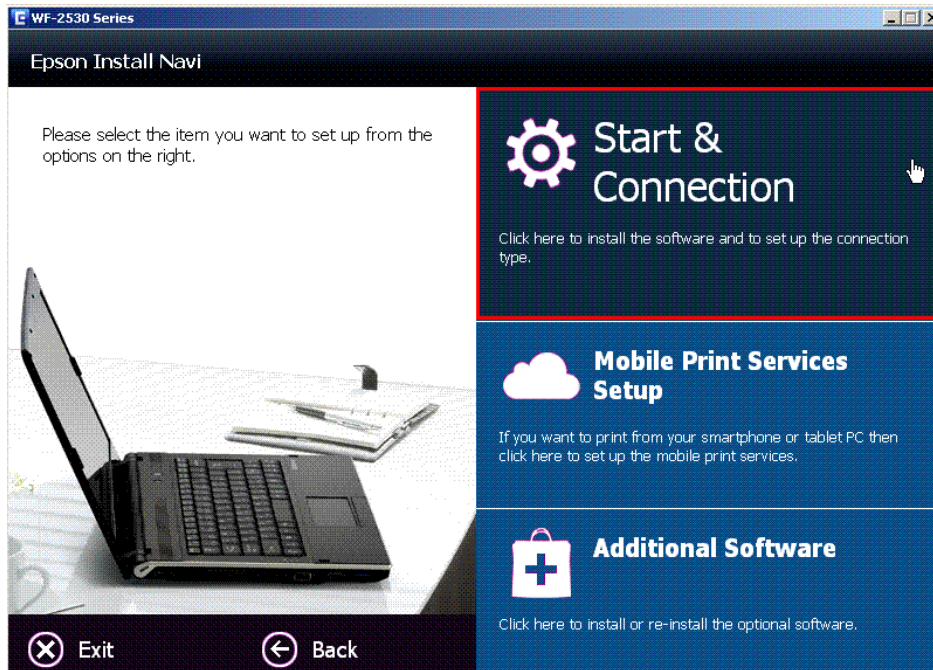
WF-2530 Series

Epson Install Navi

Please select the item you want to set up from the options on the right.

Start & Connection

Click here to install the software and to set up the connection type.

Mobile Print Services Setup

If you want to print from your smartphone or tablet PC then click here to set up the mobile print services.

Additional Software

Click here to install or re-install the optional software.

Exit

Back